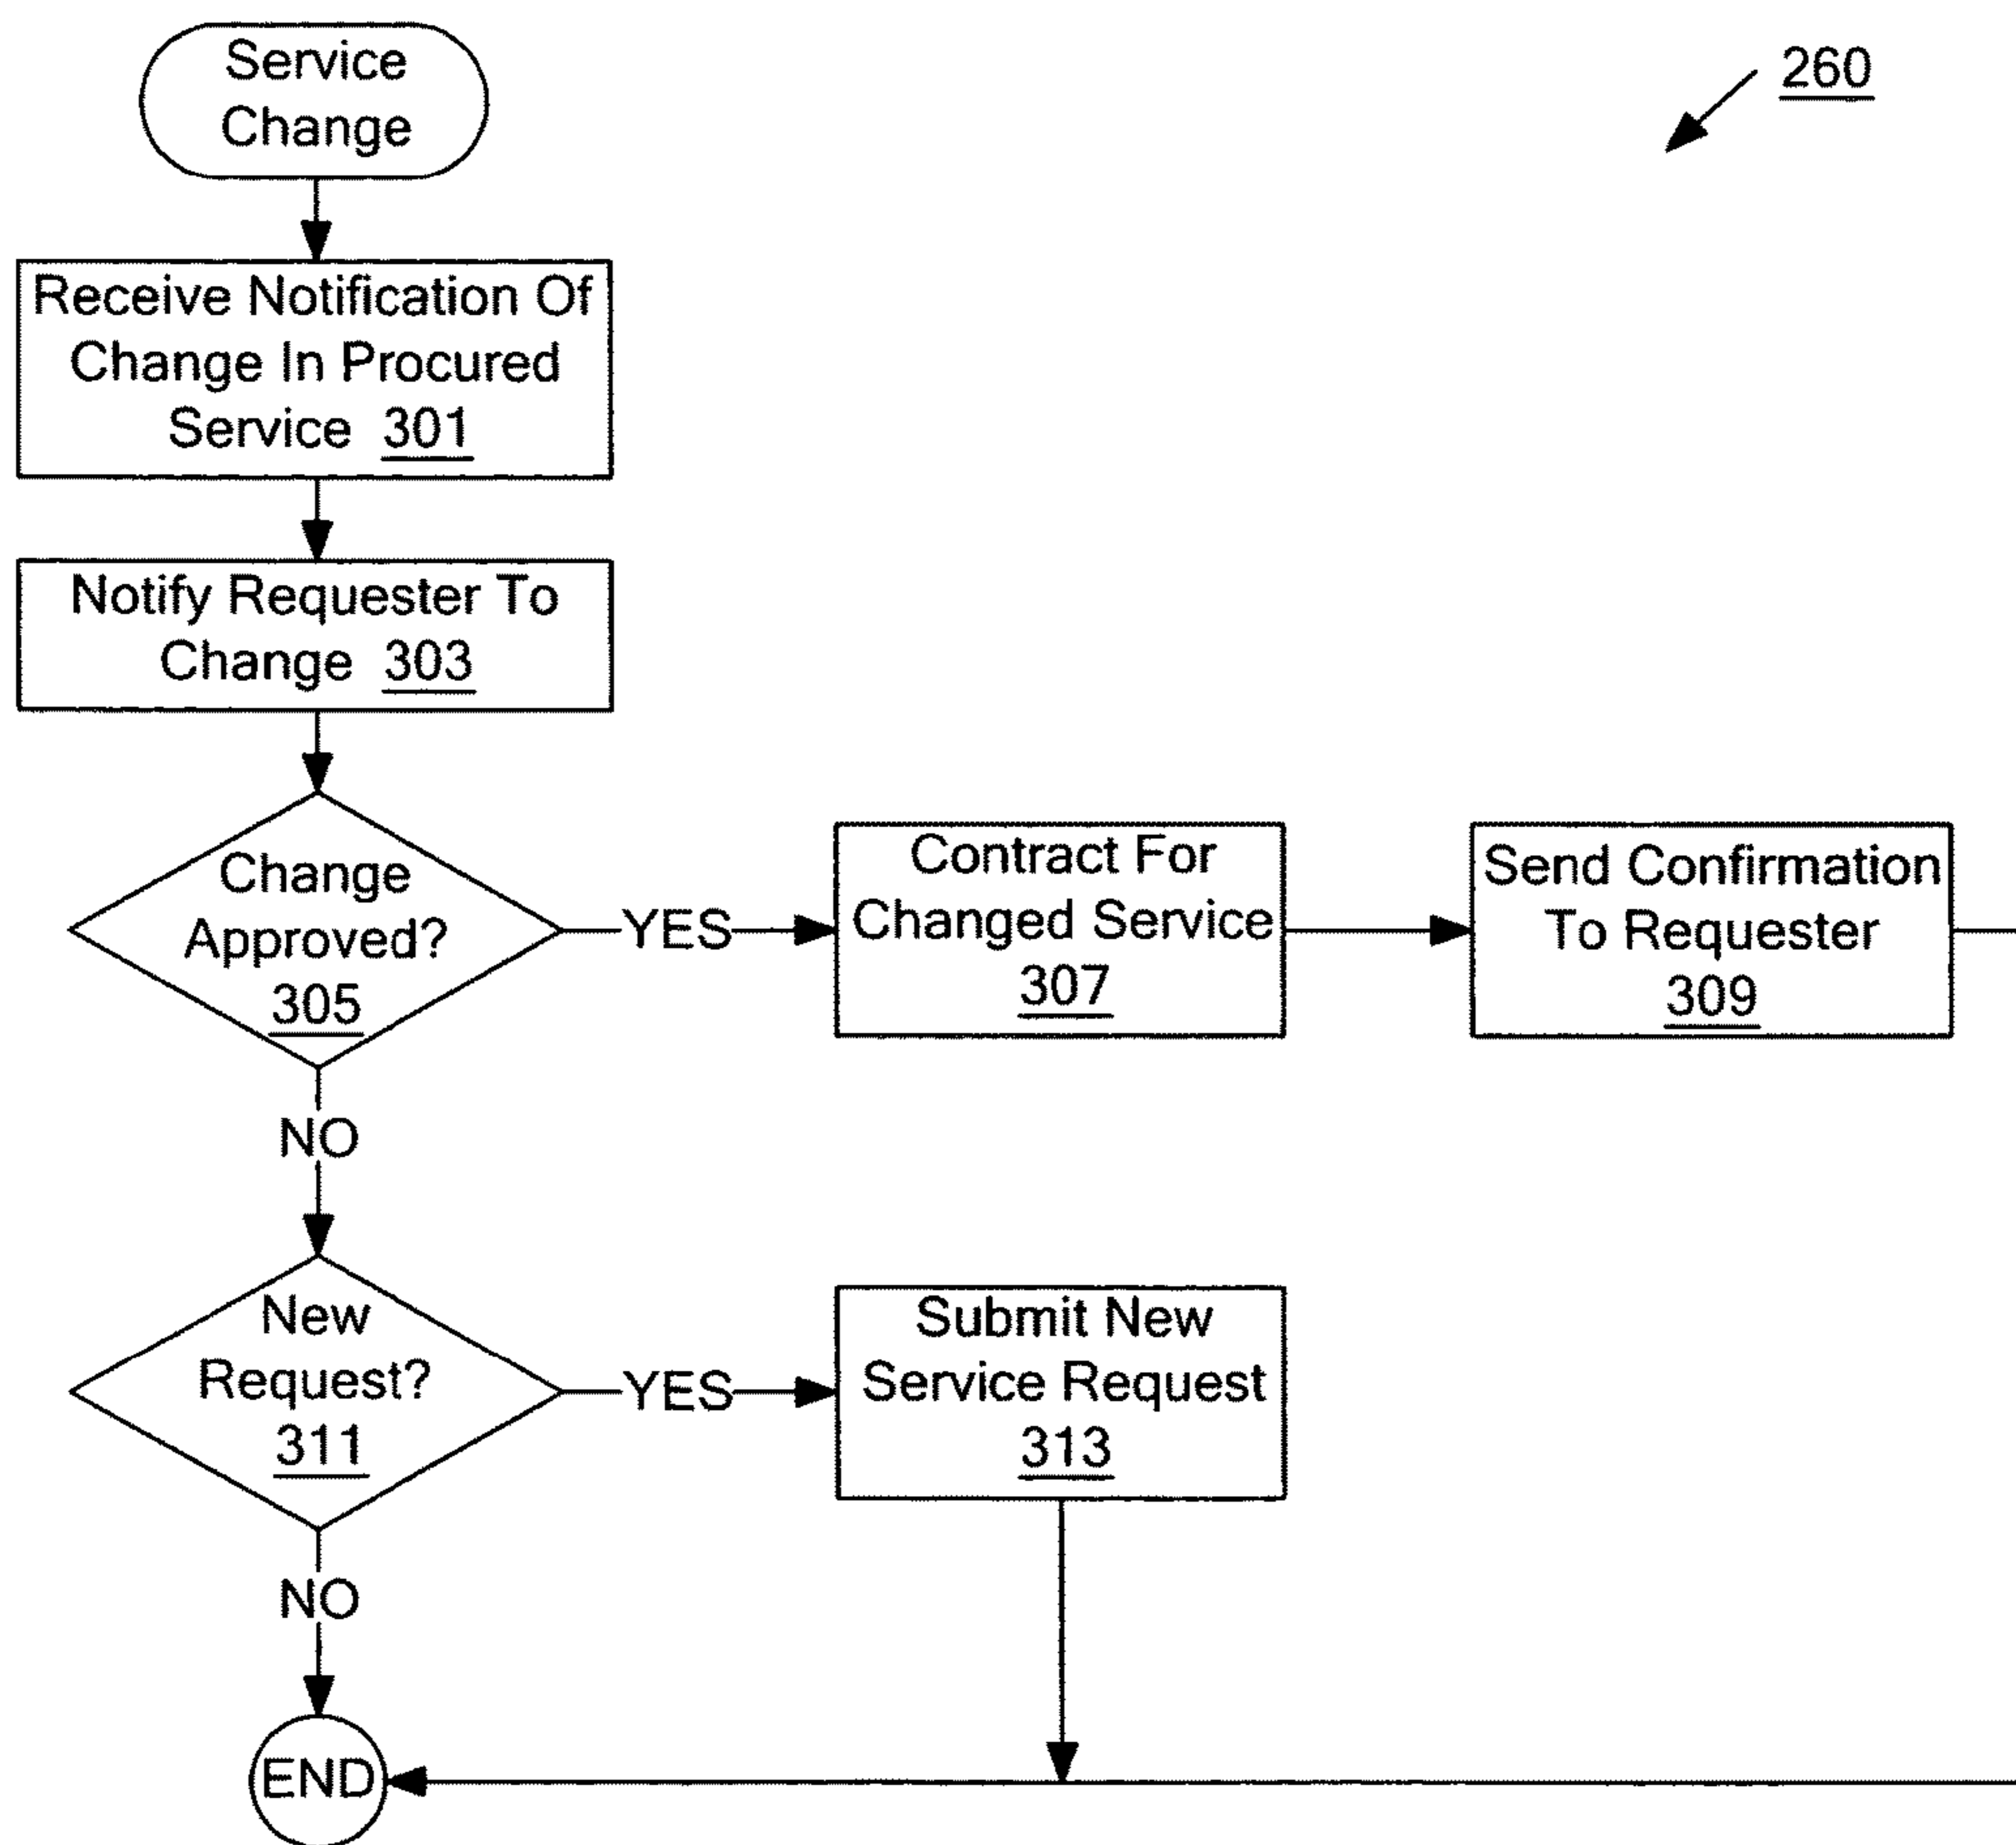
Service Change

260

Receive Notification Of Change In Procured Service 301

Notify Requester To Change 303

Change Approved? 305

YES

Contract For Changed Service 307

Send Confirmation To Requester 309

NO

New Request? 311

YES

Submit New Service Request 313

NO

END